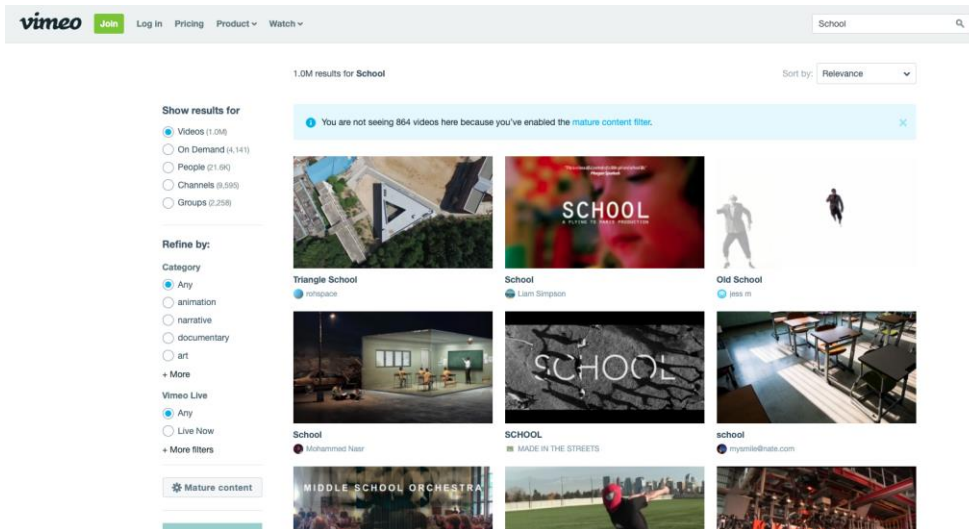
vimeo Join Log in Pricing Product Watch

School

1.0M results for School

Sort by: Relevance

Show results for
Videos (1.0M)
On Demand (4,141)
People (21.6K)
Channels (9,595)
Groups (2,258)

Refine by:
Category
Any
animation
narrative
documentary
art
+ More

Vimeo Live
Any
Live Now
+ More filters

Mature content

You are not seeing 864 videos here because you've enabled the mature content filter.

SCHOOL
A PLYING TO PARIS PRODUCTION

Triangle School
rohspace

School
Liam Simpson

Old School
jess m

SCHOOL

School
Mohammed Nasr

SCHOOL
MADE IN THE STREETS

school
mysmile@nate.com

MIDDLE SCHOOL ORCHESTRA